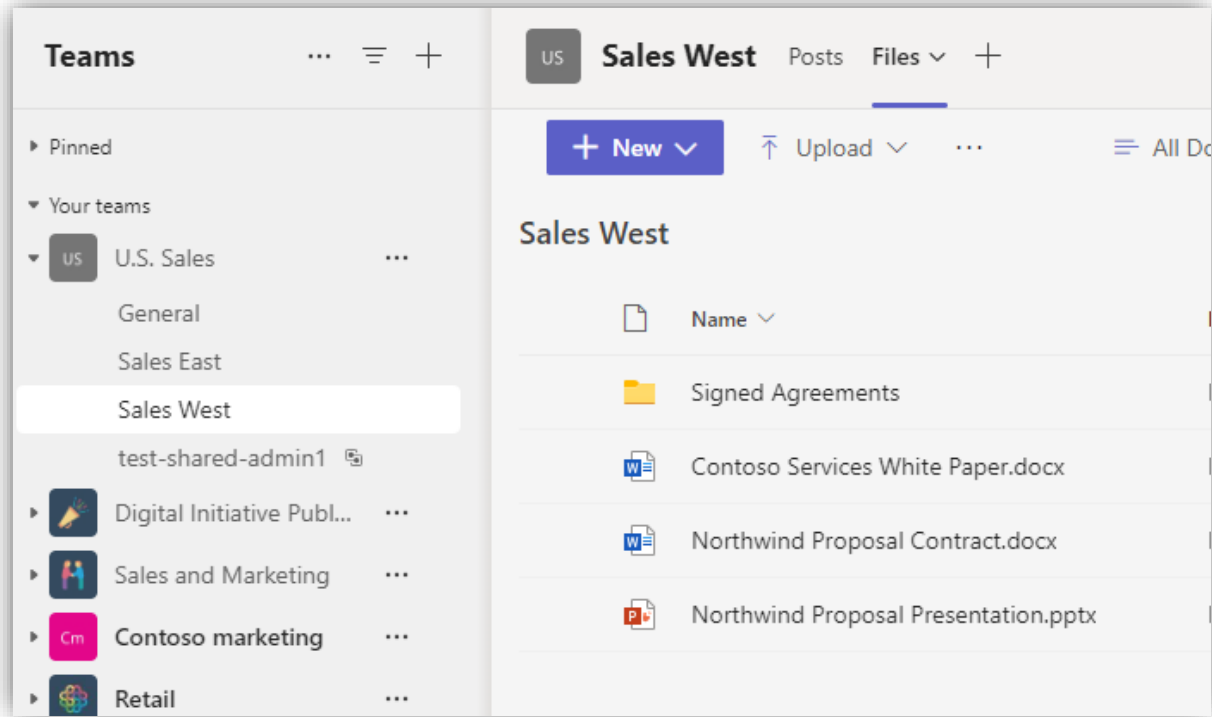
Teams ··· +

Pinned

Your teams

US U.S. Sales ···

General

Sales East

Sales West

test-shared-admin1

Digital Initiative Publ... ···

Sales and Marketing ···

Cm Contoso marketing ···

Retail ···

US Sales West Posts Files +

+ New Upload ··· All Do

Sales West

Name

Signed Agreements

Contoso Services White Paper.docx

Northwind Proposal Contract.docx

Northwind Proposal Presentation.pptx